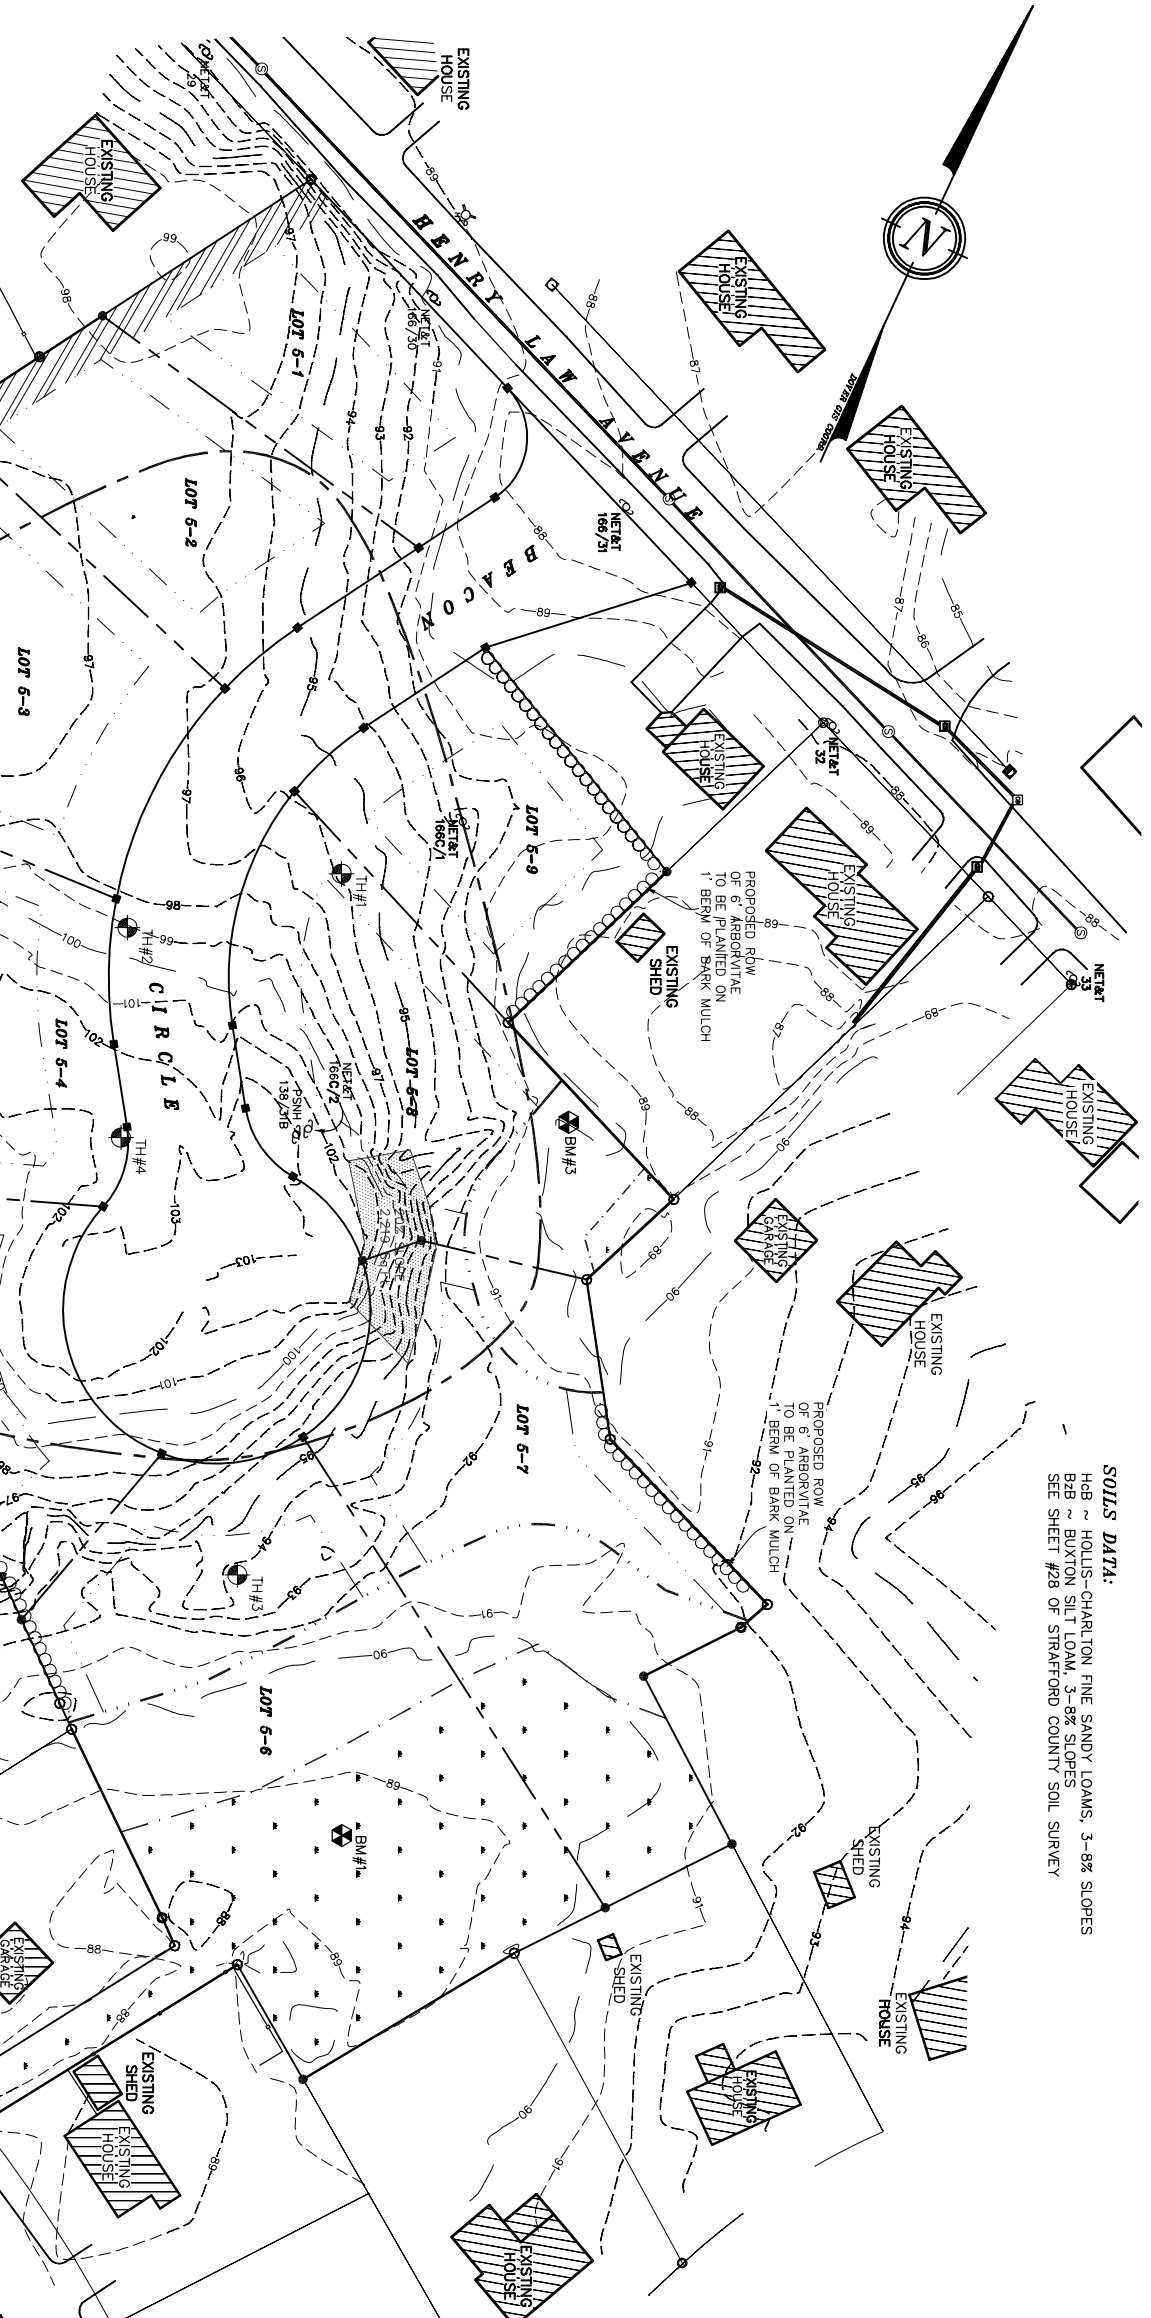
SOILS DATA:
HcB ~ HOLLIS-CHARLTON FINE SANDY LOAMS, 3-8% SLOPES
BzB ~ BUXTON SILT LOAM, 3-8% SLOPES
SEE SHEET #28 OF STRAFFORD COUNTY SOIL SURVEY

HENRY LAW AVENUE

BEACON CIRCLE

EXISTING HOUSE
EXISTING HOUSE
EXISTING HOUSE
EXISTING HOUSE
EXISTING HOUSE
EXISTING HOUSE
EXISTING HOUSE
EXISTING HOUSE
EXISTING HOUSE
EXISTING HOUSE
EXISTING HOUSE
EXISTING HOUSE
EXISTING GARAGE
EXISTING GARAGE
EXISTING SHED
EXISTING SHED
EXISTING SHED
EXISTING SHED

LOT 6-1
LOT 6-2
LOT 6-3
LOT 6-4
LOT 6-6
LOT 6-7
LOT 6-8
LOT 6-9

PROPOSED ROW OF 6' ARBORVITAE TO BE PLANTED ON 1' BERM OF BARK MULCH

PROPOSED ROW OF 6' ARBORVITAE TO BE PLANTED ON 1' BERM OF BARK MULCH

NET&T 29
NET&T 166/30
NET&T 166/31
NET&T 32
NET&T 33
NET&T 166C/1
NET&T 166C/2
PSNH 138/37B

TH#1
TH#2
TH#3
TH#4
BM#1
BM#3

2:1 SLOPE

DOVER GIS COORD.

N

85 86 87 88 89 90 91 92 93 94 95 96 97 98 99 100 101 102 103